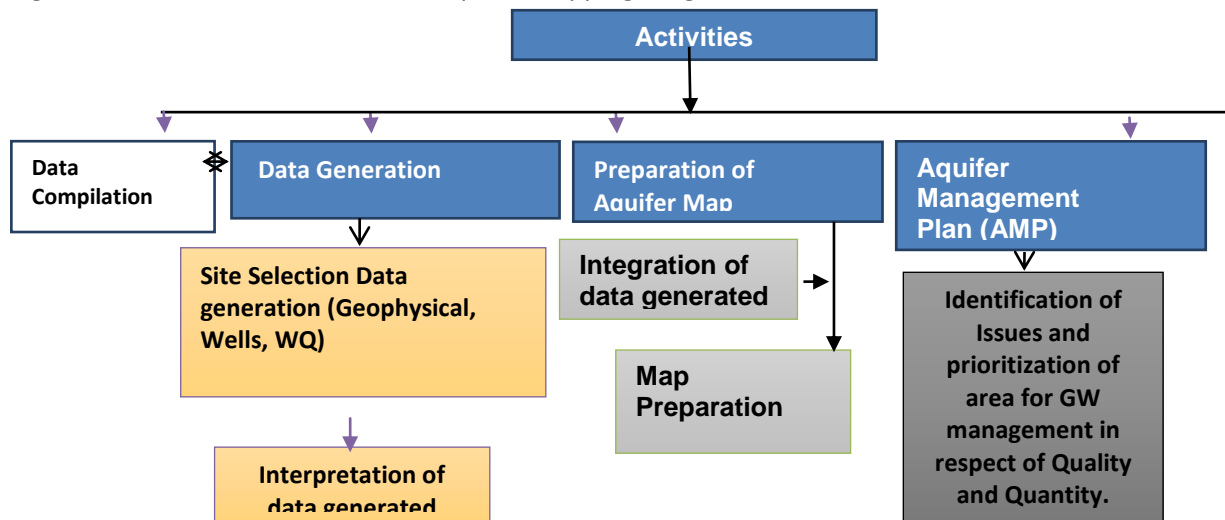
Activities

Data Compilation

Data Generation

Preparation of Aquifer Map

Aquifer Management Plan (AMP)

Site Selection Data generation (Geophysical, Wells, WQ)

Integration of data generated

Map Preparation

Identification of Issues and prioritization of area for GW management in respect of Quality and Quantity.

Interpretation of data generated